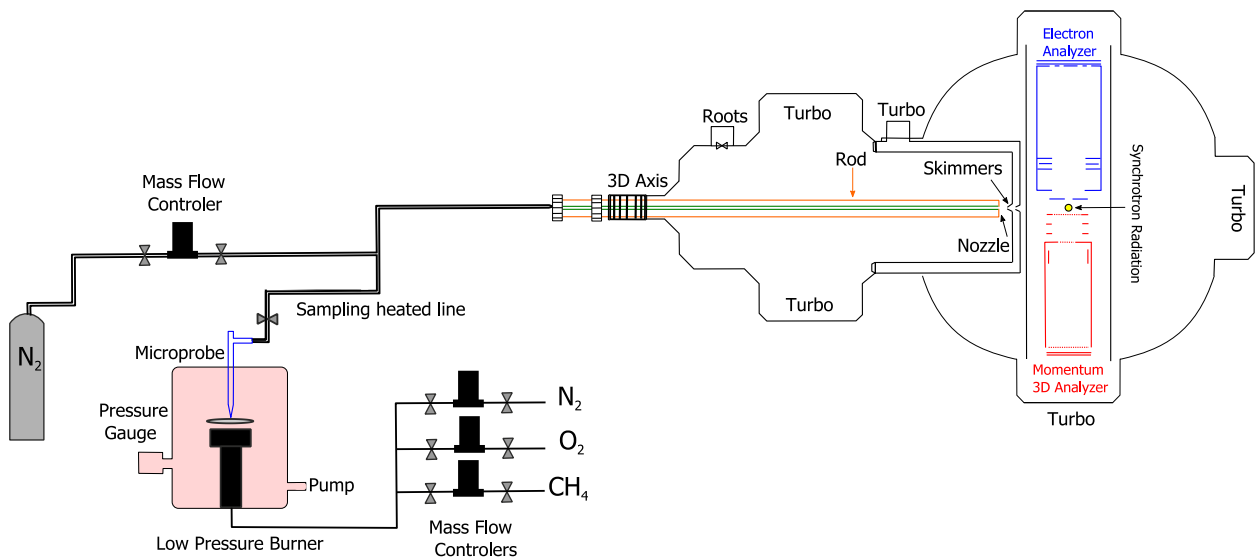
Electron Analyzer

Turbo

Turbo

Roots

Synchrotron Radiation

Turbo

Rod

Skimmers

3D Axis

Mass Flow Controler

Nozzle

Turbo

Sampling heated line

$N_2$

Microprobe

Momentum 3D Analyzer

Turbo

Pressure Gauge

$N_2$

$O_2$

Pump

$CH_4$

Low Pressure Burner

Mass Flow Controlers